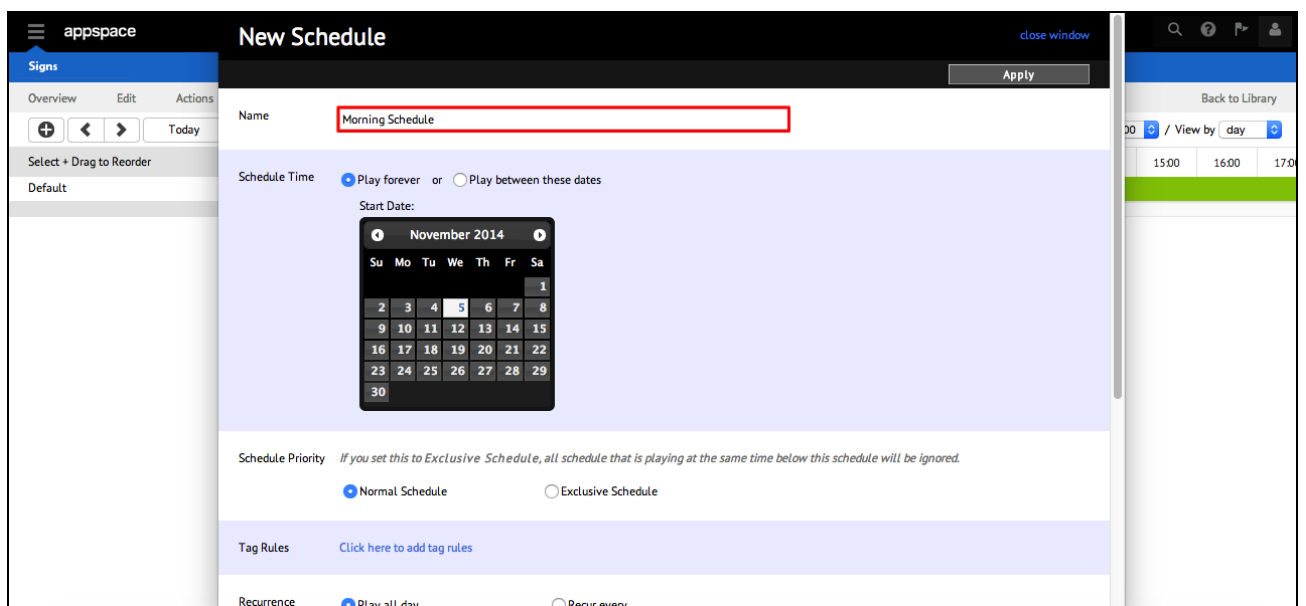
appspace

Signs

Overview Edit Actions

Today

Select + Drag to Reorder

Default

New Schedule

close window

Apply

Name

Morning Schedule

Schedule Time

Play forever or Play between these dates

Start Date:

November 2014

| Su | Mo | Tu | We | Th | Fr | Sa |
|---|---|---|---|---|---|---|
| | | | | | | 1 |
| 2 | 3 | 4 | 5 | 6 | 7 | 8 |
| 9 | 10 | 11 | 12 | 13 | 14 | 15 |
| 16 | 17 | 18 | 19 | 20 | 21 | 22 |
| 23 | 24 | 25 | 26 | 27 | 28 | 29 |
| 30 | | | | | | |

Schedule Priority

If you set this to Exclusive Schedule, all schedule that is playing at the same time below this schedule will be ignored.

Normal Schedule

Exclusive Schedule

Tag Rules

Click here to add tag rules

Recurrence

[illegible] Recur every

Back to Library

00 / View by day

15:00 16:00 17:0